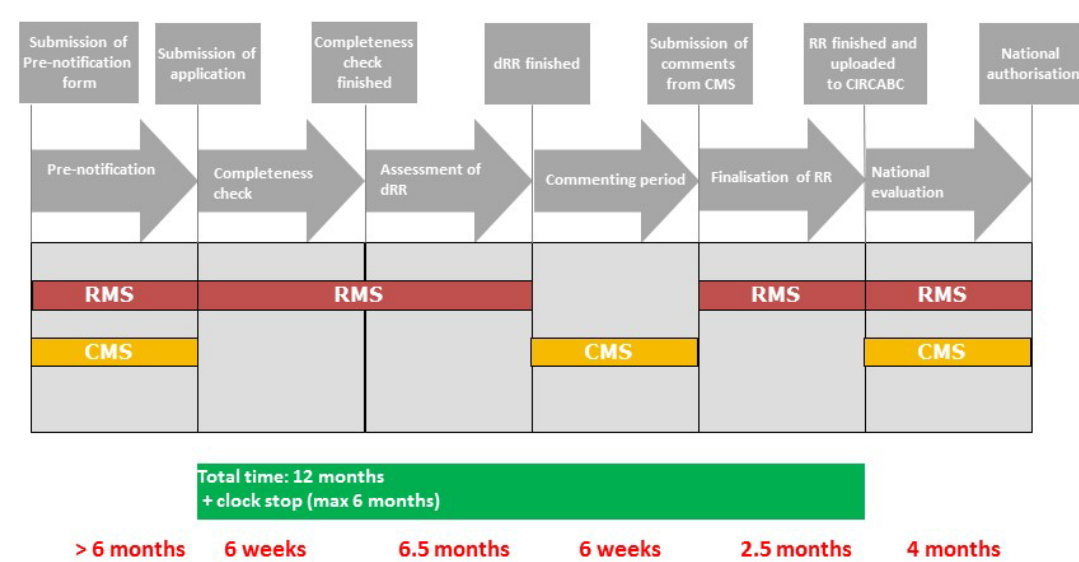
Submission of Pre-notification form

Submission of application

Completeness check finished

dRR finished

Submission of comments from CMS

RR finished and uploaded to CIRCABC

National authorisation

Pre-notification

Completeness check

Assessment of dRR

Commenting period

Finalisation of RR

National evaluation

RMS

RMS

RMS

RMS

CMS

CMS

CMS

Total time: 12 months
+ clock stop (max 6 months)

> 6 months

6 weeks

6.5 months

6 weeks

2.5 months

4 months